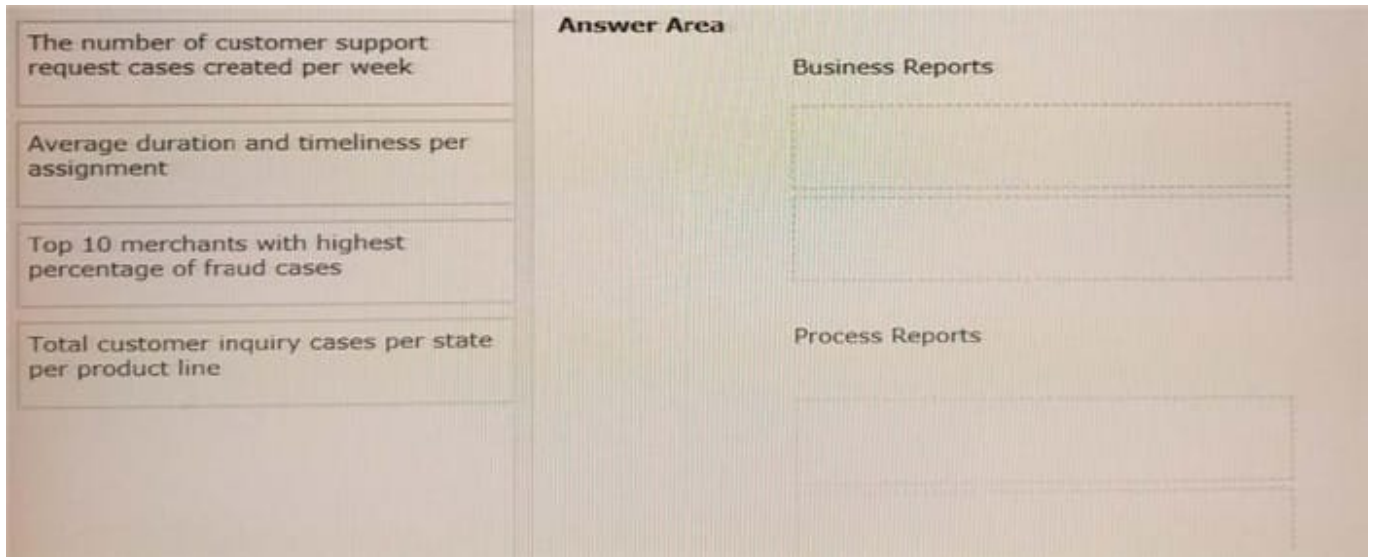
The number of customer support request cases created per week

Average duration and timeliness per assignment

Top 10 merchants with highest percentage of fraud cases

Total customer inquiry cases per state per product line

Answer Area

Business Reports

Process Reports